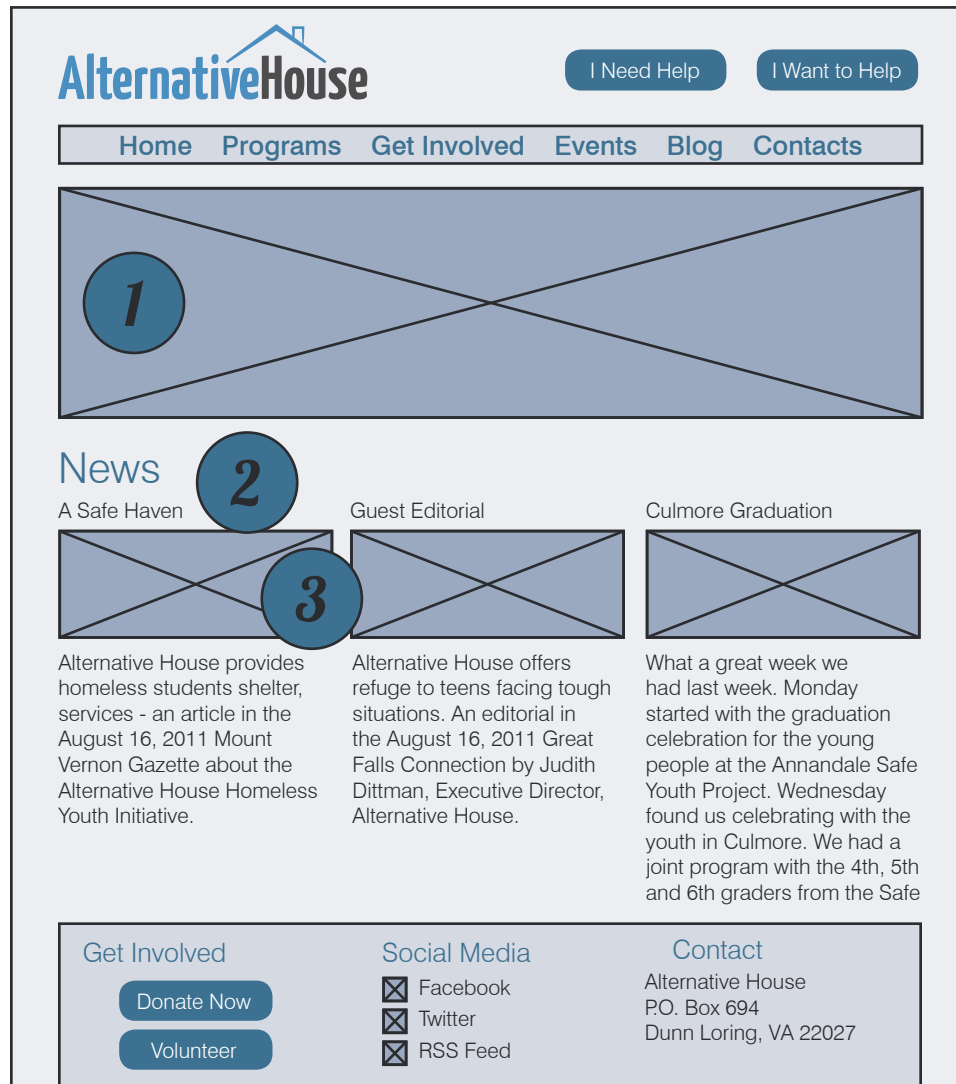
AlternativeHouse

I Need Help

I Want to Help

Home Programs Get Involved Events Blog Contacts

1

News

2

A Safe Haven

3

Alternative House provides homeless students shelter, services - an article in the August 16, 2011 Mount Vernon Gazette about the Alternative House Homeless Youth Initiative.

Guest Editorial

Alternative House offers refuge to teens facing tough situations. An editorial in the August 16, 2011 Great Falls Connection by Judith Dittman, Executive Director, Alternative House.

Culmore Graduation

What a great week we had last week. Monday started with the graduation celebration for the young people at the Annandale Safe Youth Project. Wednesday found us celebrating with the youth in Culmore. We had a joint program with the 4th, 5th and 6th graders from the Safe

Get Involved

Donate Now

Volunteer

Social Media

Facebook

Twitter

RSS Feed

Contact

Alternative House
P.O. Box 694
Dunn Loring, VA 22027